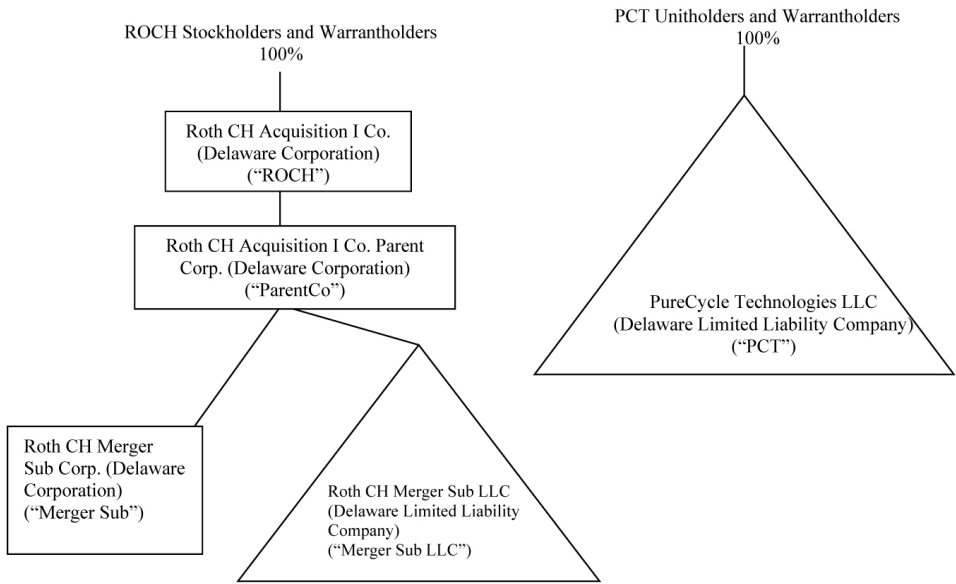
ROCH Stockholders and Warrantholders
100%

Roth CH Acquisition I Co.
(Delaware Corporation)
("ROCH")

Roth CH Acquisition I Co. Parent
Corp. (Delaware Corporation)
("ParentCo")

Roth CH Merger
Sub Corp. (Delaware
Corporation)
("Merger Sub")

Roth CH Merger Sub LLC
(Delaware Limited Liability
Company)
("Merger Sub LLC")

PCT Unitholders and Warrantholders
100%

PureCycle Technologies LLC
(Delaware Limited Liability Company)
("PCT")